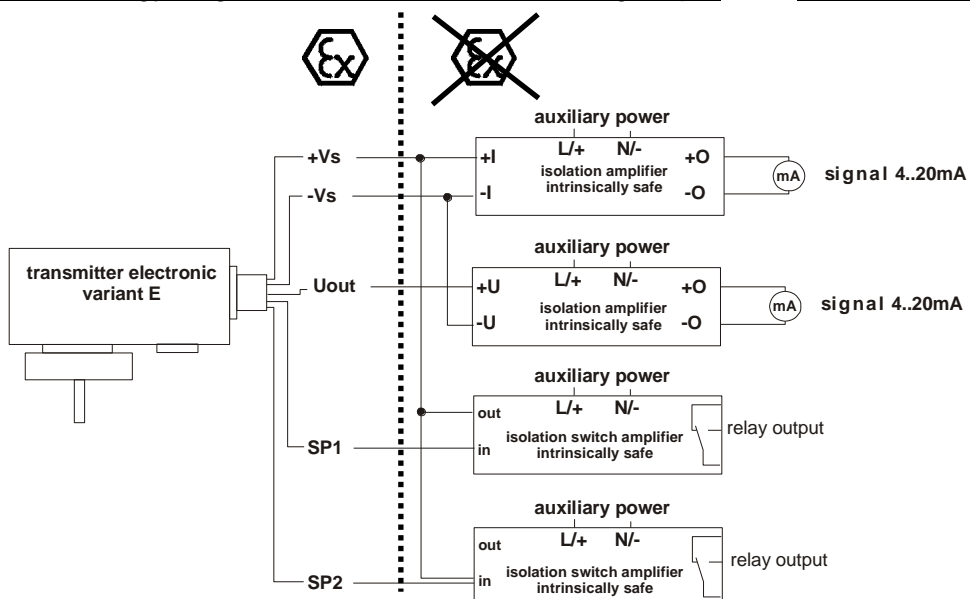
transmitter electronic variant E

+Vs

-Vs

Uout

SP1

SP2

auxiliary power

L/+ N/-

+I

-I

isolation amplifier intrinsically safe

+O

-O

mA

signal 4..20mA

auxiliary power

L/+ N/-

+U

-U

isolation amplifier intrinsically safe

+O

-O

mA

signal 4..20mA

auxiliary power

L/+ N/-

out

in

isolation switch amplifier intrinsically safe

relay output

auxiliary power

L/+ N/-

out

in

isolation switch amplifier intrinsically safe

relay output